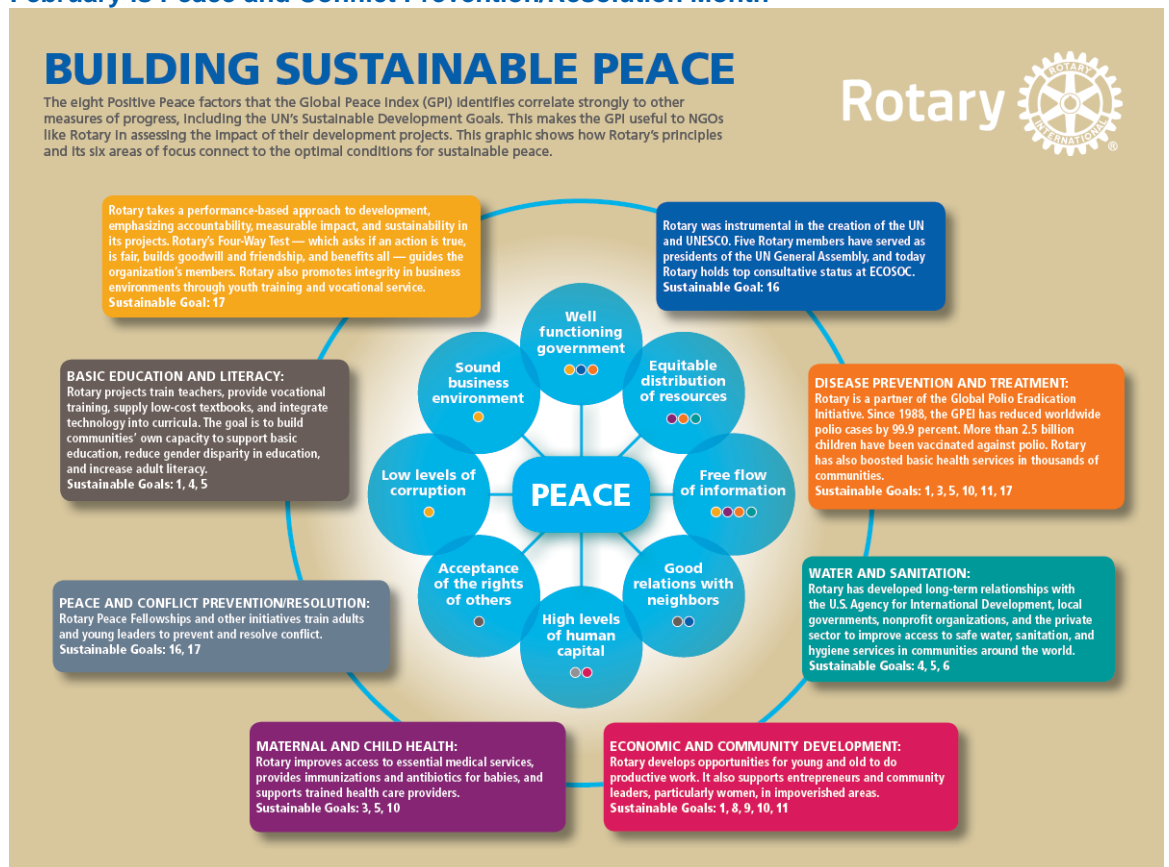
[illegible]

BUILDING SUSTAINABLE PEACE

The eight Positive Peace factors that the Global Peace Index (GPI) identifies correlate strongly to other measures of progress, including the UN's Sustainable Development Goals. This makes the GPI useful to NGOs like Rotary in assessing the impact of their development projects. This graphic shows how Rotary's principles and its six areas of focus connect to the optimal conditions for sustainable peace.

Rotary

ROTARY INTERNATIONAL

Rotary takes a performance-based approach to development, emphasizing accountability, measurable impact, and sustainability in its projects. Rotary's Four-Way Test — which asks if an action is true, is fair, builds goodwill and friendship, and benefits all — guides the organization's members. Rotary also promotes integrity in business environments through youth training and vocational service.
Sustainable Goal: 17

Rotary was instrumental in the creation of the UN and UNESCO. Five Rotary members have served as presidents of the UN General Assembly, and today Rotary holds top consultative status at ECOSOC.
Sustainable Goal: 16

BASIC EDUCATION AND LITERACY:
Rotary projects train teachers, provide vocational training, supply low-cost textbooks, and integrate technology into curricula. The goal is to build communities' own capacity to support basic education, reduce gender disparity in education, and increase adult literacy.
Sustainable Goals: 1, 4, 5

Well functioning government

Sound business environment

Equitable distribution of resources

Low levels of corruption

PEACE

Free flow of information

Acceptance of the rights of others

Good relations with neighbors

High levels of human capital

DISEASE PREVENTION AND TREATMENT:
Rotary is a partner of the Global Polio Eradication Initiative. Since 1988, the GPEI has reduced worldwide polio cases by 99.9 percent. More than 2.5 billion children have been vaccinated against polio. Rotary has also boosted basic health services in thousands of communities.
Sustainable Goals: 1, 3, 5, 10, 11, 17

PEACE AND CONFLICT PREVENTION/RESOLUTION:
Rotary Peace Fellowships and other initiatives train adults and young leaders to prevent and resolve conflict.
Sustainable Goals: 16, 17

WATER AND SANITATION:
Rotary has developed long-term relationships with the U.S. Agency for International Development, local governments, nonprofit organizations, and the private sector to improve access to safe water, sanitation, and hygiene services in communities around the world.
Sustainable Goals: 4, 5, 6

MATERNAL AND CHILD HEALTH:
Rotary improves access to essential medical services, provides immunizations and antibiotics for babies, and supports trained health care providers.
Sustainable Goals: 3, 5, 10

ECONOMIC AND COMMUNITY DEVELOPMENT:
Rotary develops opportunities for young and old to do productive work. It also supports entrepreneurs and community leaders, particularly women, in impoverished areas.
Sustainable Goals: 1, 8, 9, 10, 11